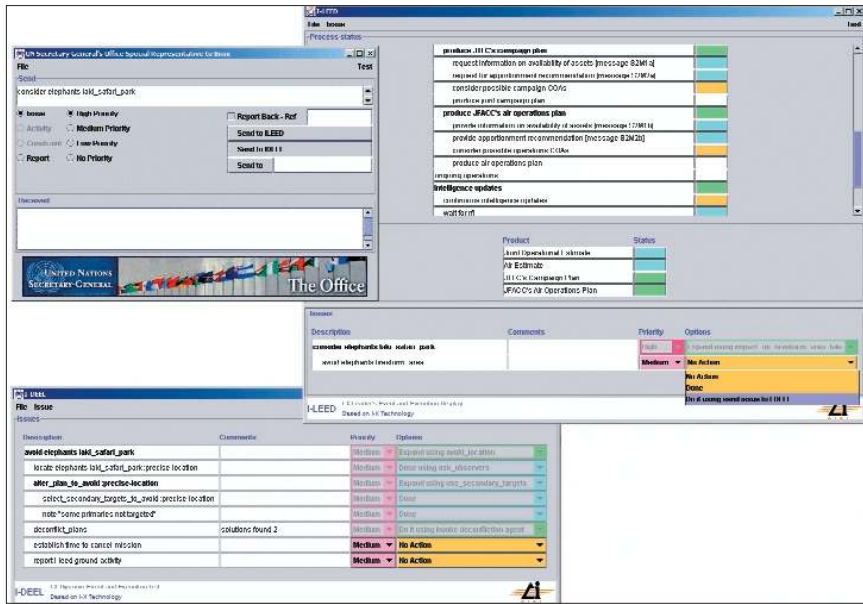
I-LEED
File Issue
Process status
produce JIIC's campaign plan
request information on availability of assets [message B2M1a]
request for apportionment recommendation [message B2M2a]
consider possible campaign COAs
produce joint campaign plan
produce JFACC's air operations plan
provide information on availability of assets [message B2M1b]
provide apportionment recommendation [message B2M2b]
consider possible operations COAs
produce air operations plan
ongoing operations
Intelligence updates
continuous intelligence updates
wait for nl
Product
Status
Joint Operational Estimate
Air Estimate
JIIC's Campaign Plan
JFACC's Air Operations Plan

UN Secretary General's Office Special Representative for Issue
File
Test
Send
consider elephants laki_safari_park
Issue
High Priority
Activity
Medium Priority
Constraint
Low Priority
Report
No Priority
Report Back - Ref
Send to ILEED
Send to IDEEL
Send to
Received
UNITED NATIONS SECRETARY-GENERAL
The Office

Issues
Description
Comments
Priority
Options
consider elephants laki_safari_park
High
Expand using expert ... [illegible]
avoid elephants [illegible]
Medium
No Action
No Action
Done
Do it using send issue to IDEEL
I-LEED
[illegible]
Based on I-X Technology

I-DEEL
File Issue
Issues
Description
Comments
Priority
Options
avoid elephants laki_safari_park
Medium
Expand using avoid_location
locate elephants laki_safari_park:precise location
Medium
Done using ask_observers
alter_plan_to_avoid:precise-location
Medium
Expand using use_secondary_targets
select_secondary_targets_to_avoid:precise-location
Medium
Done
note "some primaries not targeted"
Medium
Done
deconflict_plans
solutions found 2
Medium
Do it using invoke deconfliction agent
establish time to cancel mission
Medium
No Action
report I-leed ground activity
Medium
No Action
I-DEEL
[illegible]
Based on I-X Technology